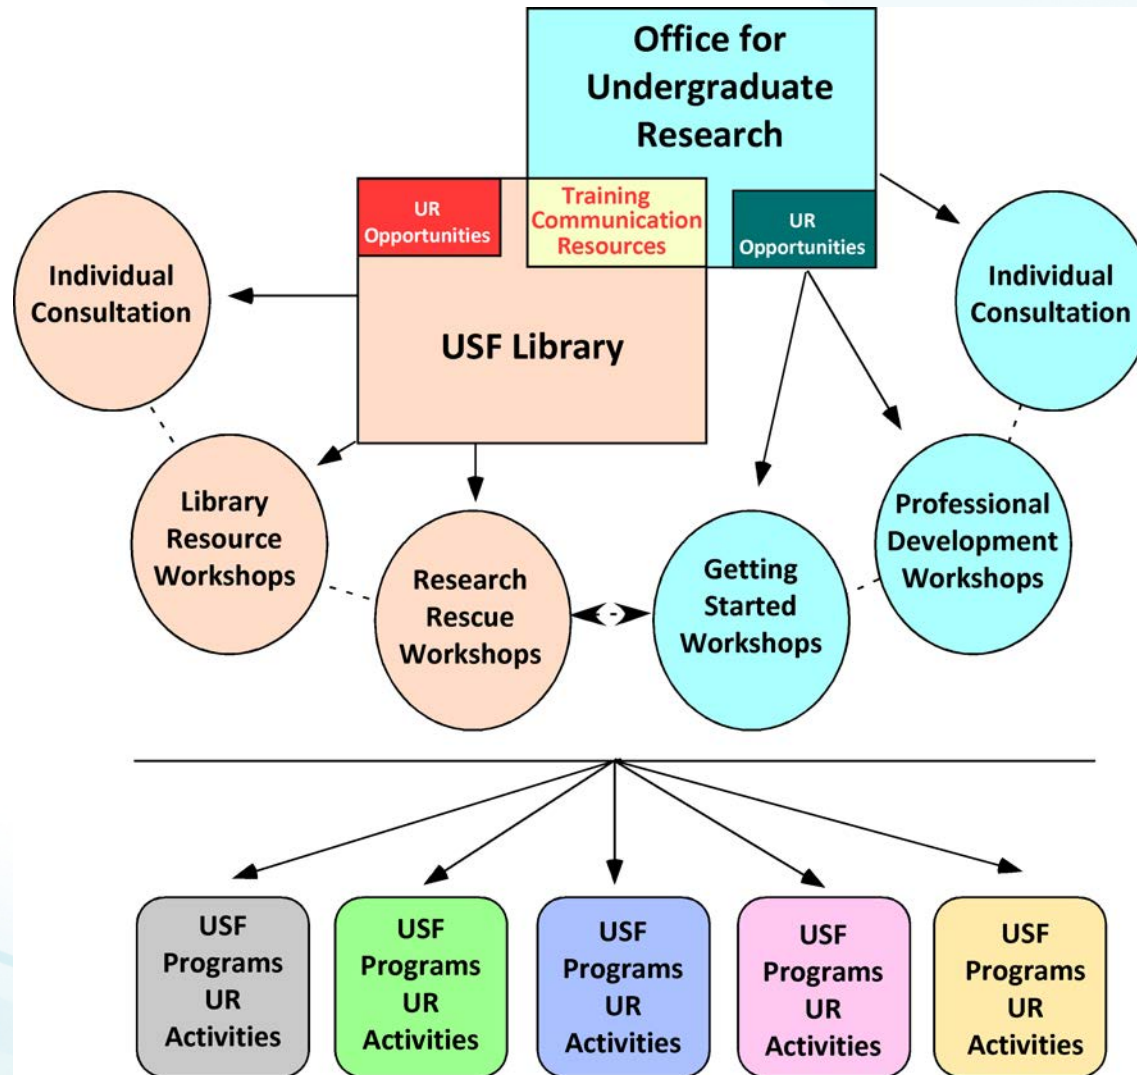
Office for Undergraduate Research

UR Opportunities

Training Communication Resources

UR Opportunities

Individual Consultation

USF Library

Individual Consultation

Library Resource Workshops

Research Rescue Workshops

Getting Started Workshops

Professional Development Workshops

USF Programs UR Activities

USF Programs UR Activities

USF Programs UR Activities

USF Programs UR Activities

USF Programs UR Activities